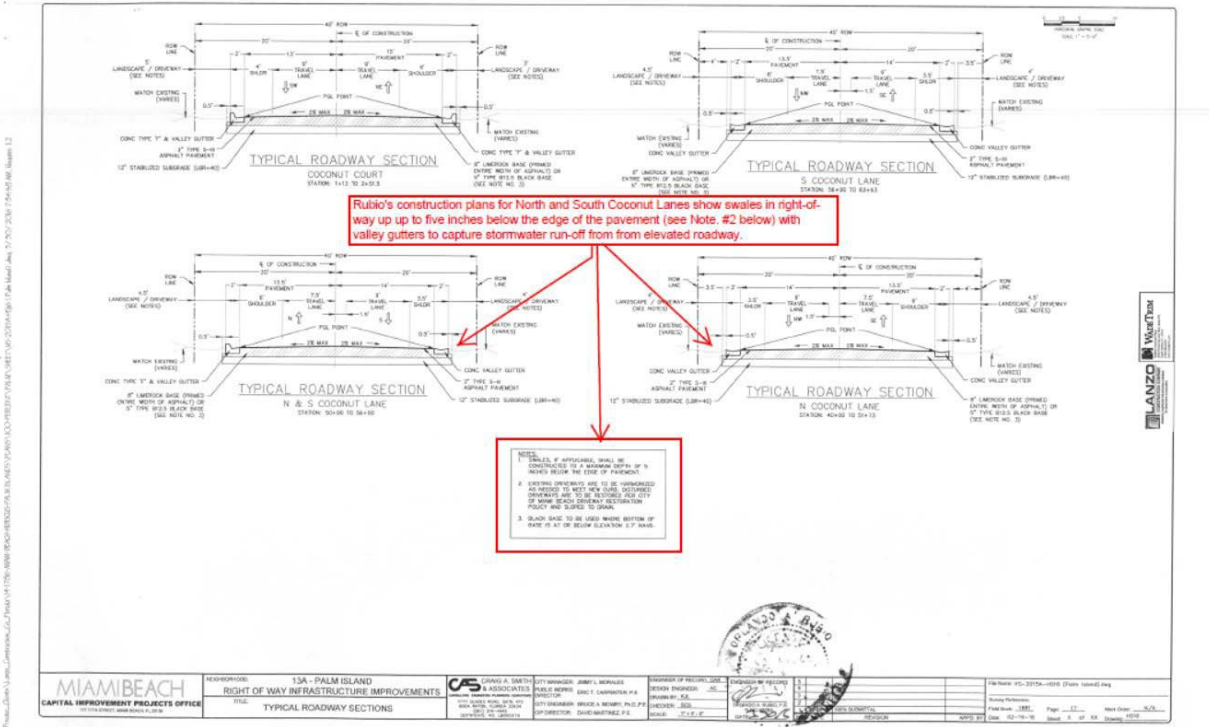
TYPICAL ROADWAY SECTION
COCONUT COURT
STATION: 1+13 TO 2+51.3

40' ROW
℄ OF CONSTRUCTION
20'
20'
ROW LINE
LANDSCAPE / DRIVEWAY (SEE NOTES)
4' SHLDR
TRAVEL LANE
TRAVEL LANE
4' SHOULDER
PAVEMENT
SW
NE
MATCH EXISTING (VARIES)
PGL POINT
2% MAX
2% MAX
CONC TYPE 'F' & VALLEY GUTTER
2" TYPE S-III ASPHALT PAVEMENT
12" STABILIZED SUBGRADE (LBR=40)
8" LIMEROCK BASE (PRIMED ENTIRE WIDTH OF ASPHALT) OR 5" TYPE B12.5 BLACK BASE (SEE NOTE NO. 3)

TYPICAL ROADWAY SECTION
S COCONUT LANE
STATION: 58+00 TO 63+63

Rubio's construction plans for North and South Coconut Lanes show swales in right-of-way up up to five inches below the edge of the pavement (see Note. #2 below) with valley gutters to capture stormwater run-off from from elevated roadway.

TYPICAL ROADWAY SECTION
N & S COCONUT LANE
STATION: 50+00 TO 58+00

TYPICAL ROADWAY SECTION
N COCONUT LANE
STATION: 40+00 TO 51+13

CONC VALLEY GUTTER
WATCH EXISTING (VARIES)

NOTES:
1. SWALES, IF APPLICABLE, SHALL BE CONSTRUCTED TO A MAXIMUM DEPTH OF 5 INCHES BELOW THE EDGE OF PAVEMENT.
2. EXISTING DRIVEWAYS ARE TO BE HARMONIZED AS NEEDED TO MEET NEW CURB. DISTURBED DRIVEWAYS ARE TO BE RESTORED PER CITY OF MIAMI BEACH DRIVEWAY RESTORATION POLICY AND SLOPED TO DRAIN.
3. BLACK BASE TO BE USED WHERE BOTTOM OF BASE IS AT OR BELOW ELEVATION 2.7' NAVD.

MIAMIBEACH
CAPITAL IMPROVEMENT PROJECTS OFFICE
NEIGHBORHOOD: 13A - PALM ISLAND
RIGHT OF WAY INFRASTRUCTURE IMPROVEMENTS
TITLE: TYPICAL ROADWAY SECTIONS
CRAIG A. SMITH & ASSOCIATES
CITY MANAGER: JIMMY L. MORALES
PUBLIC WORKS DIRECTOR: ERIC T. CARPENTER, P.E.
CITY ENGINEER: BRUCE A. MOWRY, PH.D. P.E.
CIP DIRECTOR: DAVID MARTINEZ, P.E.
LANZO
WADETRIM